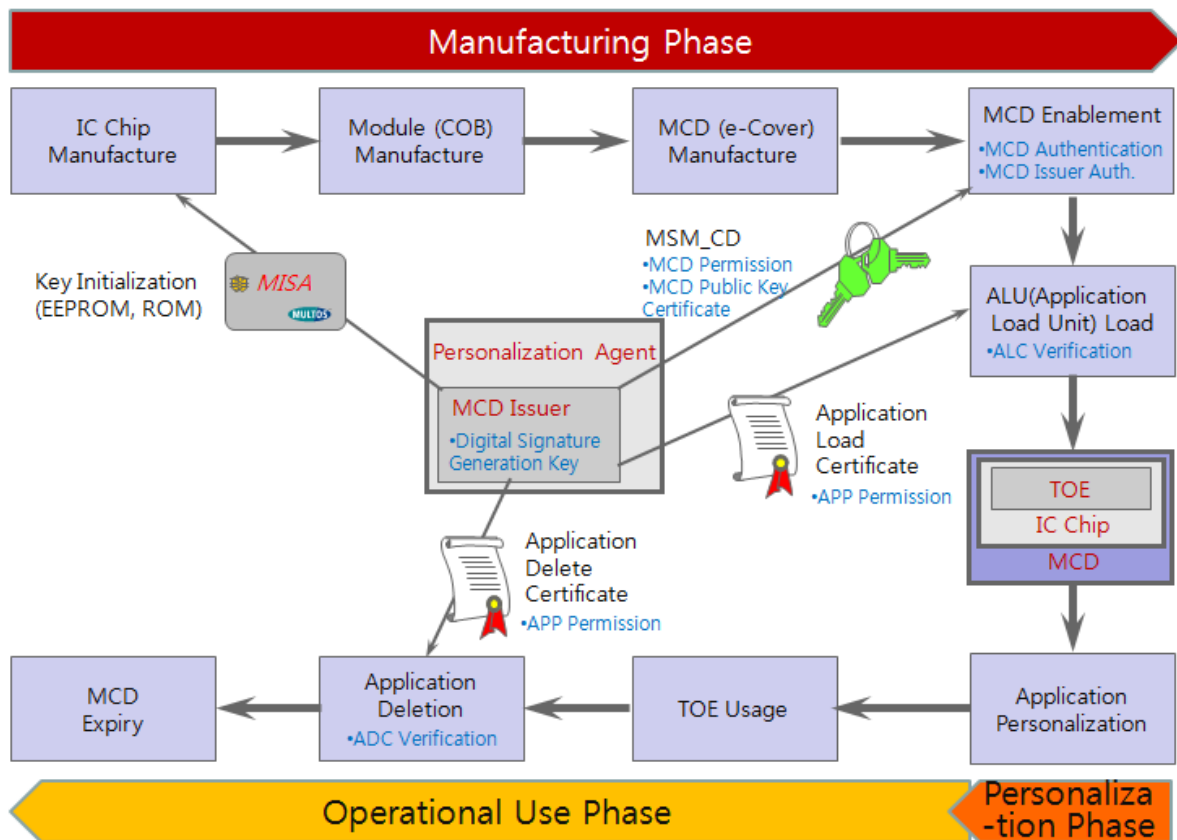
Manufacturing Phase

IC Chip Manufacture

Module (COB) Manufacture

MCD (e-Cover) Manufacture

MCD Enablement
•MCD Authentication
•MCD Issuer Auth.

Key Initialization (EEPROM, ROM)

MISA

MULTOS

MSM_CD
•MCD Permission
•MCD Public Key Certificate

ALU(Application Load Unit) Load
•ALC Verification

Personalization Agent

MCD Issuer
•Digital Signature Generation Key

Application Load Certificate
•APP Permission

TOE

IC Chip

MCD

Application Delete Certificate
•APP Permission

MCD Expiry

Application Deletion
•ADC Verification

TOE Usage

Application Personalization

Operational Use Phase

Personaliza-tion Phase